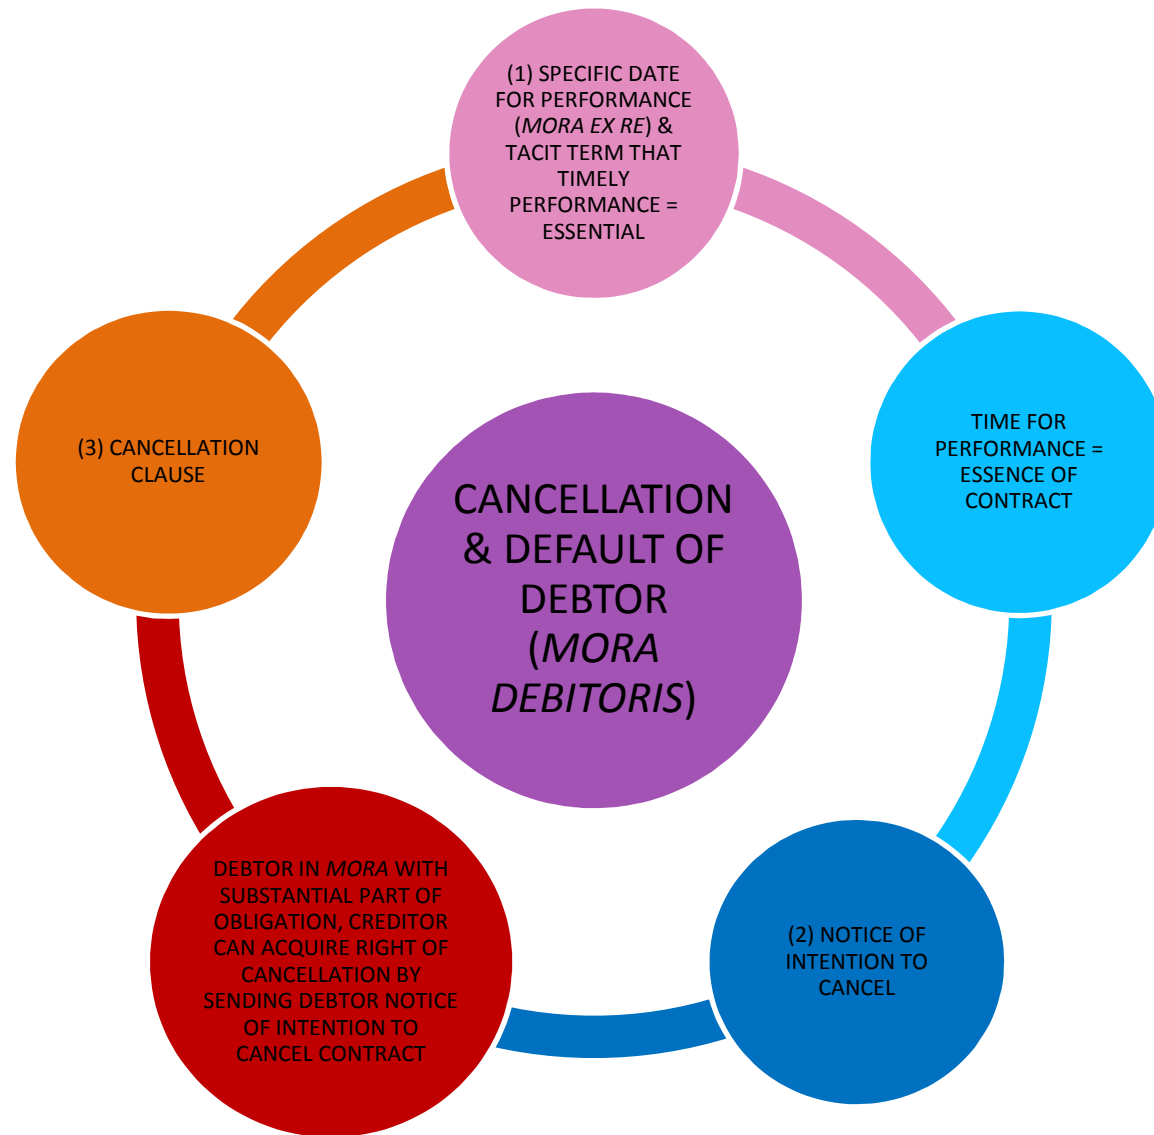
(1) SPECIFIC DATE FOR PERFORMANCE (MORA EX RE) & TACIT TERM THAT TIMELY PERFORMANCE = ESSENTIAL

TIME FOR PERFORMANCE = ESSENCE OF CONTRACT

(2) NOTICE OF INTENTION TO CANCEL

DEBTOR IN MORA WITH SUBSTANTIAL PART OF OBLIGATION, CREDITOR CAN ACQUIRE RIGHT OF CANCELLATION BY SENDING DEBTOR NOTICE OF INTENTION TO CANCEL CONTRACT

(3) CANCELLATION CLAUSE

CANCELLATION & DEFAULT OF DEBTOR (MORA DEBITORIS)